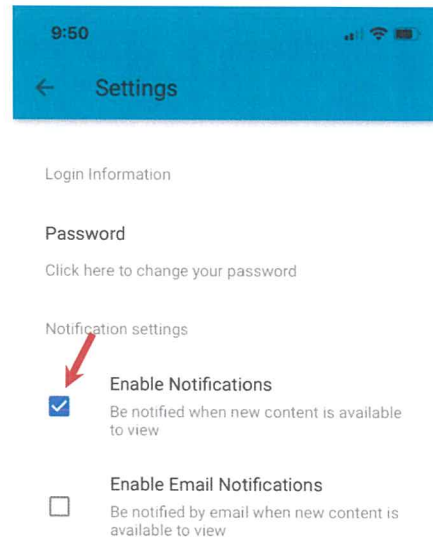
9:50

Settings

Login Information

Password

Click here to change your password

Notification settings

Enable Notifications

Be notified when new content is available to view

Enable Email Notifications

Be notified by email when new content is available to view